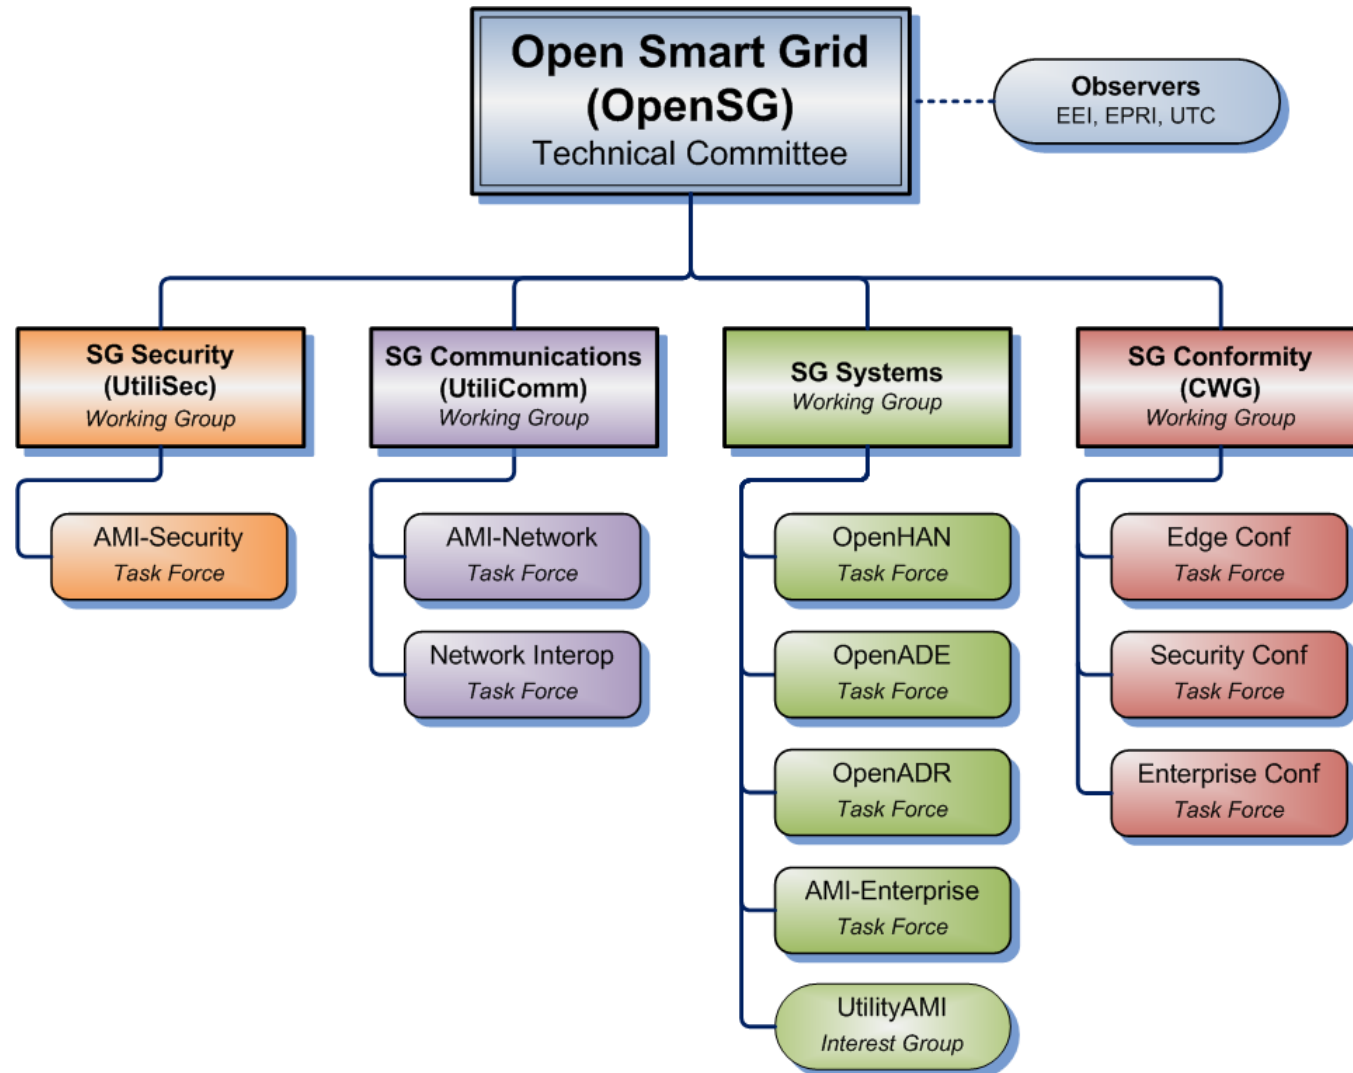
Open Smart Grid
(OpenSG)
Technical Committee

Observers
EEI, EPRI, UTC

SG Security
(UtiliSec)
Working Group

AMI-Security
Task Force

SG Communications
(UtiliComm)
Working Group

AMI-Network
Task Force

Network Interop
Task Force

SG Systems
Working Group

OpenHAN
Task Force

OpenADE
Task Force

OpenADR
Task Force

AMI-Enterprise
Task Force

UtilityAMI
Interest Group

SG Conformity
(CWG)
Working Group

Edge Conf
Task Force

Security Conf
Task Force

Enterprise Conf
Task Force